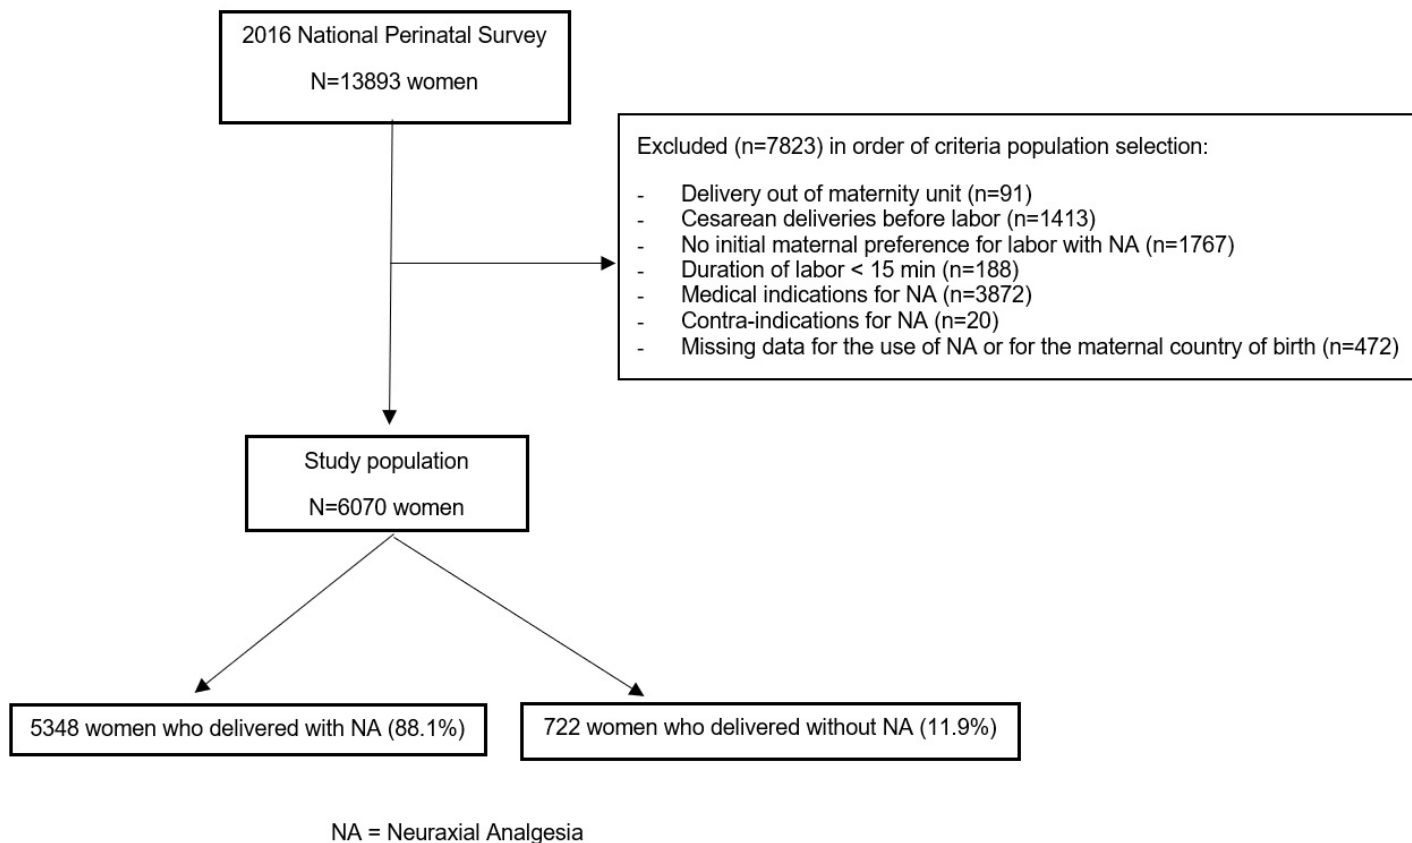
2016 National Perinatal Survey

N=13893 women

Excluded (n=7823) in order of criteria population selection:

- Delivery out of maternity unit (n=91)
- Cesarean deliveries before labor (n=1413)
- No initial maternal preference for labor with NA (n=1767)
- Duration of labor < 15 min (n=188)
- Medical indications for NA (n=3872)
- Contra-indications for NA (n=20)
- Missing data for the use of NA or for the maternal country of birth (n=472)

Study population

N=6070 women

5348 women who delivered with NA (88.1%)

722 women who delivered without NA (11.9%)

NA = Neuraxial Analgesia